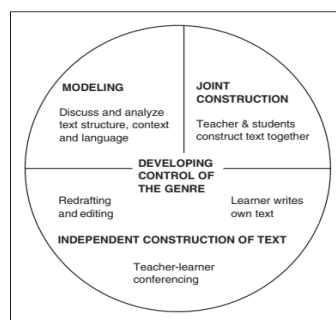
MODELING

Discuss and analyze text structure, context and language

JOINT CONSTRUCTION

Teacher & students construct text together

DEVELOPING CONTROL OF THE GENRE

Redrafting and editing

Learner writes own text

INDEPENDENT CONSTRUCTION OF TEXT

Teacher-learner conferencing